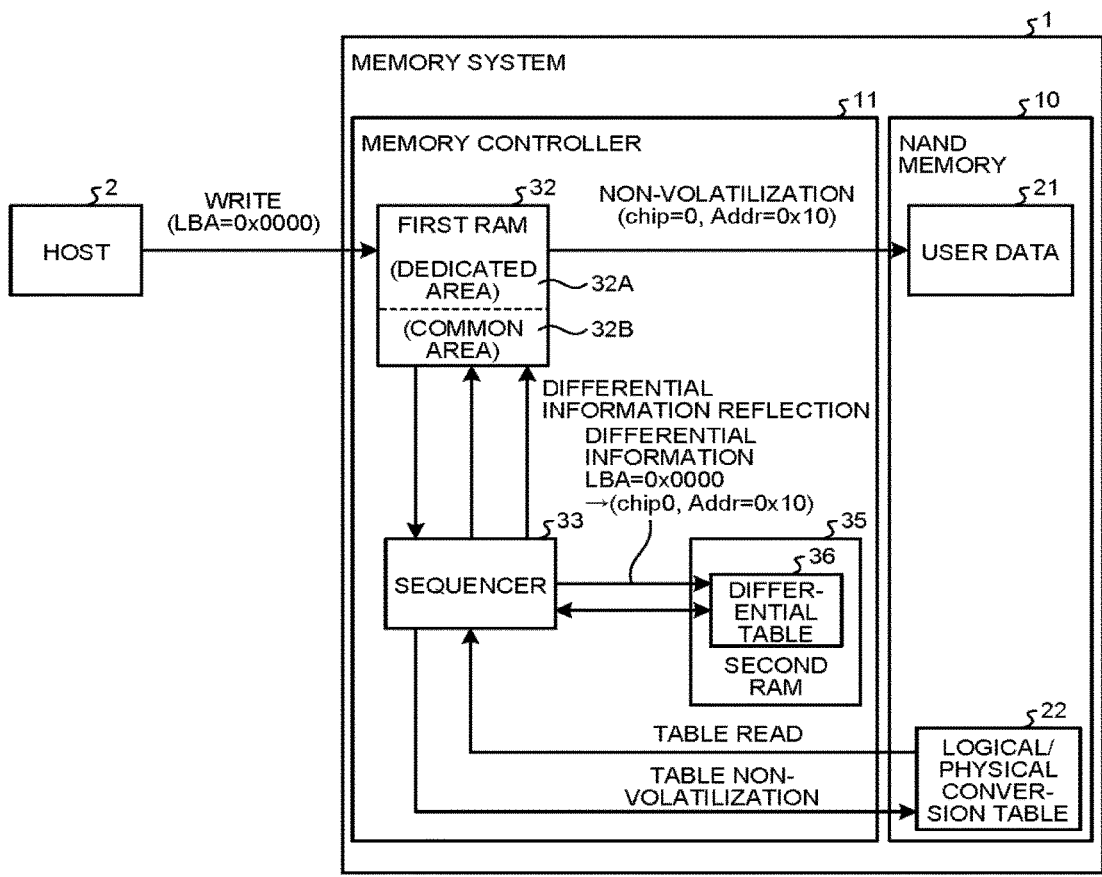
1

MEMORY SYSTEM

11

MEMORY CONTROLLER

10

NAND MEMORY

2

HOST

WRITE (LBA=0x0000)

32

FIRST RAM

(DEDICATED AREA)

32A

(COMMON AREA)

32B

NON-VOLATILIZATION (chip=0, Addr=0x10)

21

USER DATA

DIFFERENTIAL INFORMATION REFLECTION

DIFFERENTIAL INFORMATION LBA=0x0000 →(chip0, Addr=0x10)

33

SEQUENCER

35

36

DIFFERENTIAL TABLE

SECOND RAM

TABLE READ

22

LOGICAL/ PHYSICAL CONVERSION TABLE

TABLE NON-VOLATILIZATION